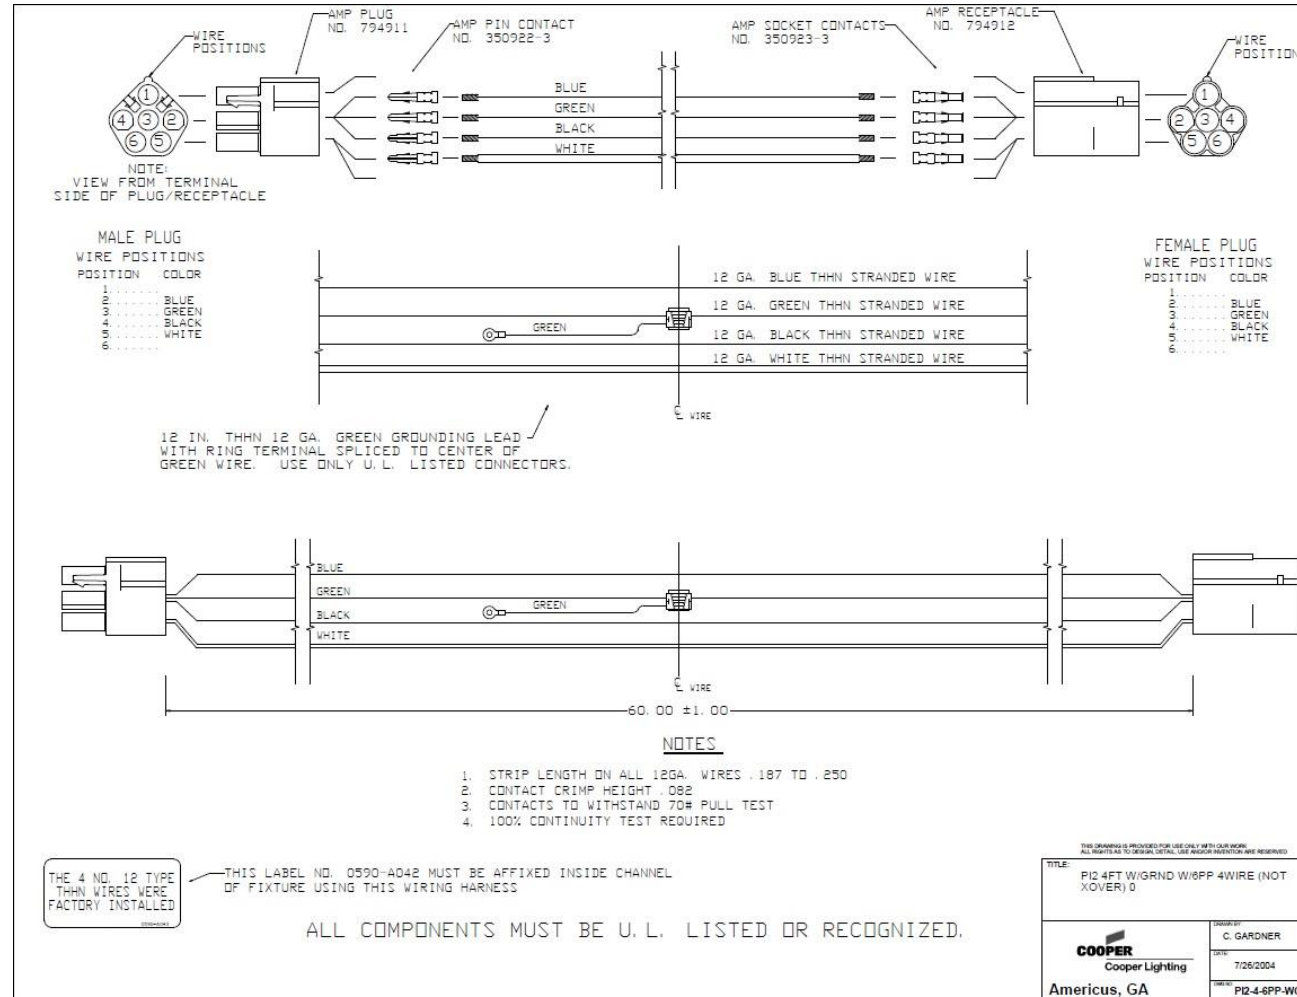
WIRE POSITIONS

AMP PLUG NO. 794911

AMP PIN CONTACT NO. 350922-3

AMP SOCKET CONTACTS NO. 350923-3

AMP RECEPTACLE NO. 794912

WIRE POSITION

1 4 3 2 6 5

BLUE
GREEN
BLACK
WHITE

1 2 3 4 5 6

NOTE:
VIEW FROM TERMINAL SIDE OF PLUG/RECEPTACLE

MALE PLUG
WIRE POSITIONS
POSITION COLOR
1.......
2....... BLUE
3....... GREEN
4....... BLACK
5....... WHITE
6.......

12 GA. BLUE THHN STRANDED WIRE
12 GA. GREEN THHN STRANDED WIRE
GREEN
12 GA. BLACK THHN STRANDED WIRE
12 GA. WHITE THHN STRANDED WIRE

FEMALE PLUG
WIRE POSITIONS
POSITION COLOR
1.......
2....... BLUE
3....... GREEN
4....... BLACK
5....... WHITE
6.......

℄ WIRE

12 IN. THHN 12 GA. GREEN GROUNDING LEAD WITH RING TERMINAL SPLICED TO CENTER OF GREEN WIRE. USE ONLY U.L. LISTED CONNECTORS.

BLUE
GREEN
GREEN
BLACK
WHITE

℄ WIRE

60.00 ±1.00

NOTES

1. STRIP LENGTH ON ALL 12GA. WIRES .187 TO .250
2. CONTACT CRIMP HEIGHT .082
3. CONTACTS TO WITHSTAND 70# PULL TEST
4. 100% CONTINUITY TEST REQUIRED

THE 4 NO. 12 TYPE THHN WIRES WERE FACTORY INSTALLED
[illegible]

THIS LABEL NO. 0590-A042 MUST BE AFFIXED INSIDE CHANNEL OF FIXTURE USING THIS WIRING HARNESS

ALL COMPONENTS MUST BE U.L. LISTED OR RECOGNIZED.

THIS DRAWING IS PROVIDED FOR USE ONLY WITH OUR WORK. ALL RIGHTS AS TO DESIGN, DETAIL, USE AND/OR INVENTION ARE RESERVED

TITLE:
PI2 4FT W/GRND W/6PP 4WIRE (NOT XOVER) 0

COOPER
Cooper Lighting
Americus, GA

DRAWN BY
C. GARDNER
DATE
7/26/2004
DWG NO.
PI2-4-6PP-W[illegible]